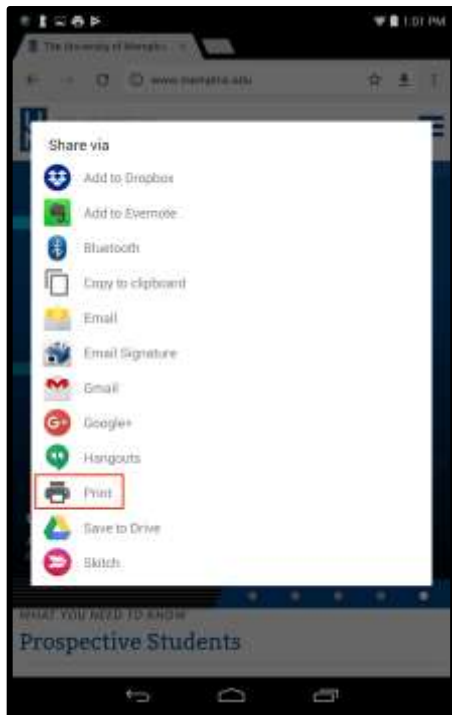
1:01 PM

The University of Memphis

www.memphis.edu

Share via

Add to Dropbox

Add to Evernote

Bluetooth

Copy to clipboard

Email

Email Signature

Gmail

Google+

Hangouts

Print

Save to Drive

Skitch

WHAT YOU NEED TO KNOW

Prospective Students